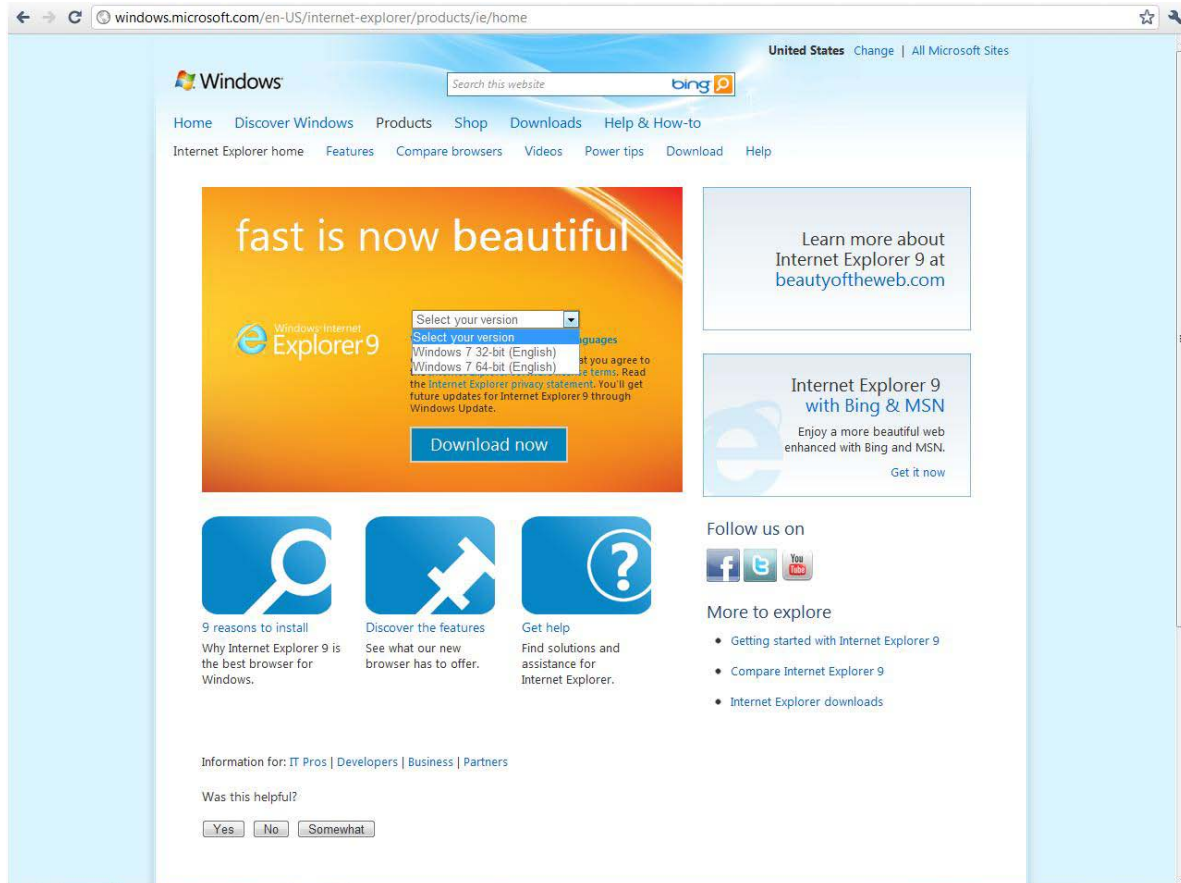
windows.microsoft.com/en-US/internet-explorer/products/ie/home

United States Change | All Microsoft Sites

Windows

Search this website bing

Home Discover Windows Products Shop Downloads Help & How-to

Internet Explorer home Features Compare browsers Videos Power tips Download Help

fast is now beautiful

Windows Internet Explorer 9

Select your version
Select your version
Windows 7 32-bit (English)
Windows 7 64-bit (English)

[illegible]guages
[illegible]at you agree to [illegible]e terms. Read the Internet Explorer privacy statement. You'll get future updates for Internet Explorer 9 through Windows Update.

Download now

Learn more about Internet Explorer 9 at beautyoftheweb.com

Internet Explorer 9 with Bing & MSN

Enjoy a more beautiful web enhanced with Bing and MSN.

Get it now

9 reasons to install
Why Internet Explorer 9 is the best browser for Windows.

Discover the features
See what our new browser has to offer.

Get help
Find solutions and assistance for Internet Explorer.

Follow us on

You Tube

More to explore

• Getting started with Internet Explorer 9
• Compare Internet Explorer 9
• Internet Explorer downloads

Information for: IT Pros | Developers | Business | Partners

Was this helpful?

Yes No Somewhat